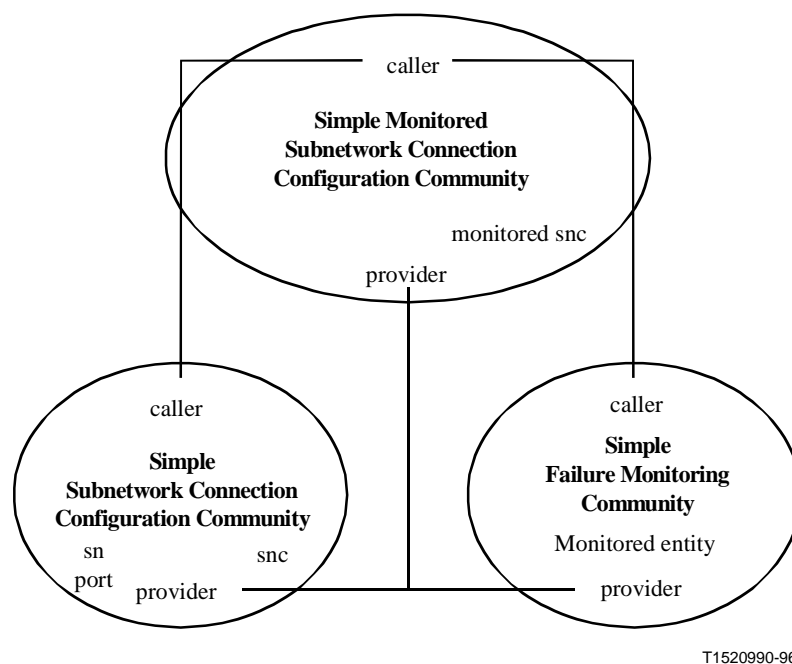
caller

**Simple Monitored Subnetwork Connection Configuration Community**

monitored snc

provider

caller

**Simple Subnetwork Connection Configuration Community**

sn

port

snc

provider

caller

**Simple Failure Monitoring Community**

Monitored entity

provider

T1520990-96